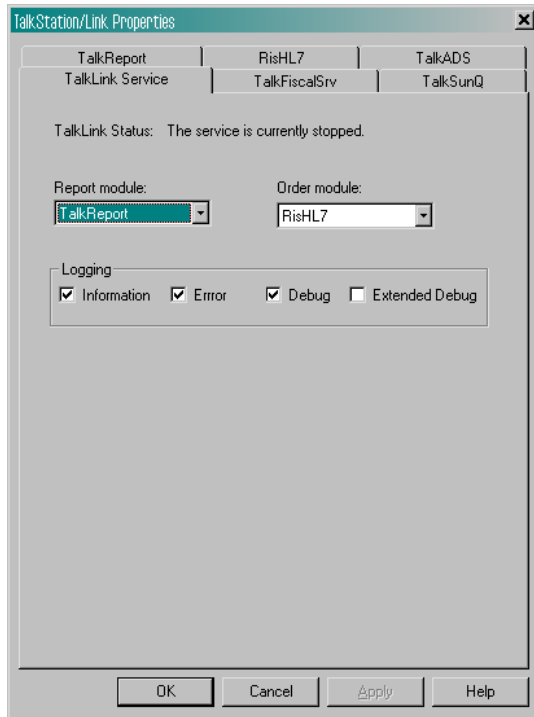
TalkStation/Link Properties

TalkReport | RisHL7 | TalkADS
TalkLink Service | TalkFiscalSrv | TalkSunQ

TalkLink Status: The service is currently stopped.

Report module:
TalkReport

Order module:
RisHL7

Logging
Information Error Debug Extended Debug

OK Cancel Apply Help